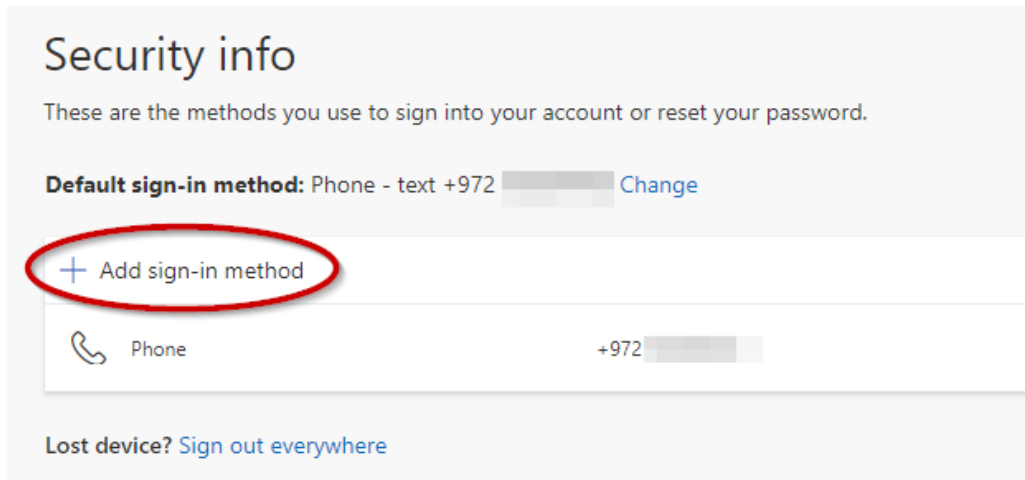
Security info

These are the methods you use to sign into your account or reset your password.

**Default sign-in method:** Phone - text +972 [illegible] Change

+ Add sign-in method

Phone +972 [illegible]

**Lost device?** Sign out everywhere